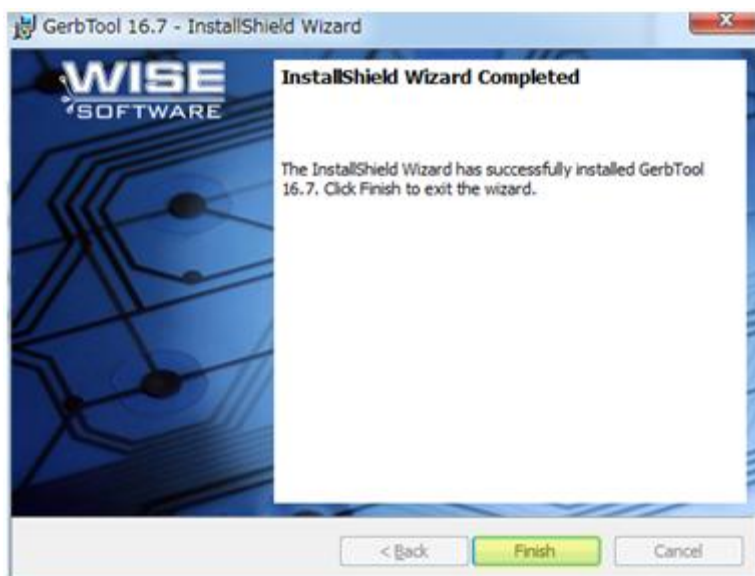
GerbTool 16.7 - InstallShield Wizard

WISE
SOFTWARE

InstallShield Wizard Completed

The InstallShield Wizard has successfully installed GerbTool 16.7. Click Finish to exit the wizard.

< Back

Finish

Cancel